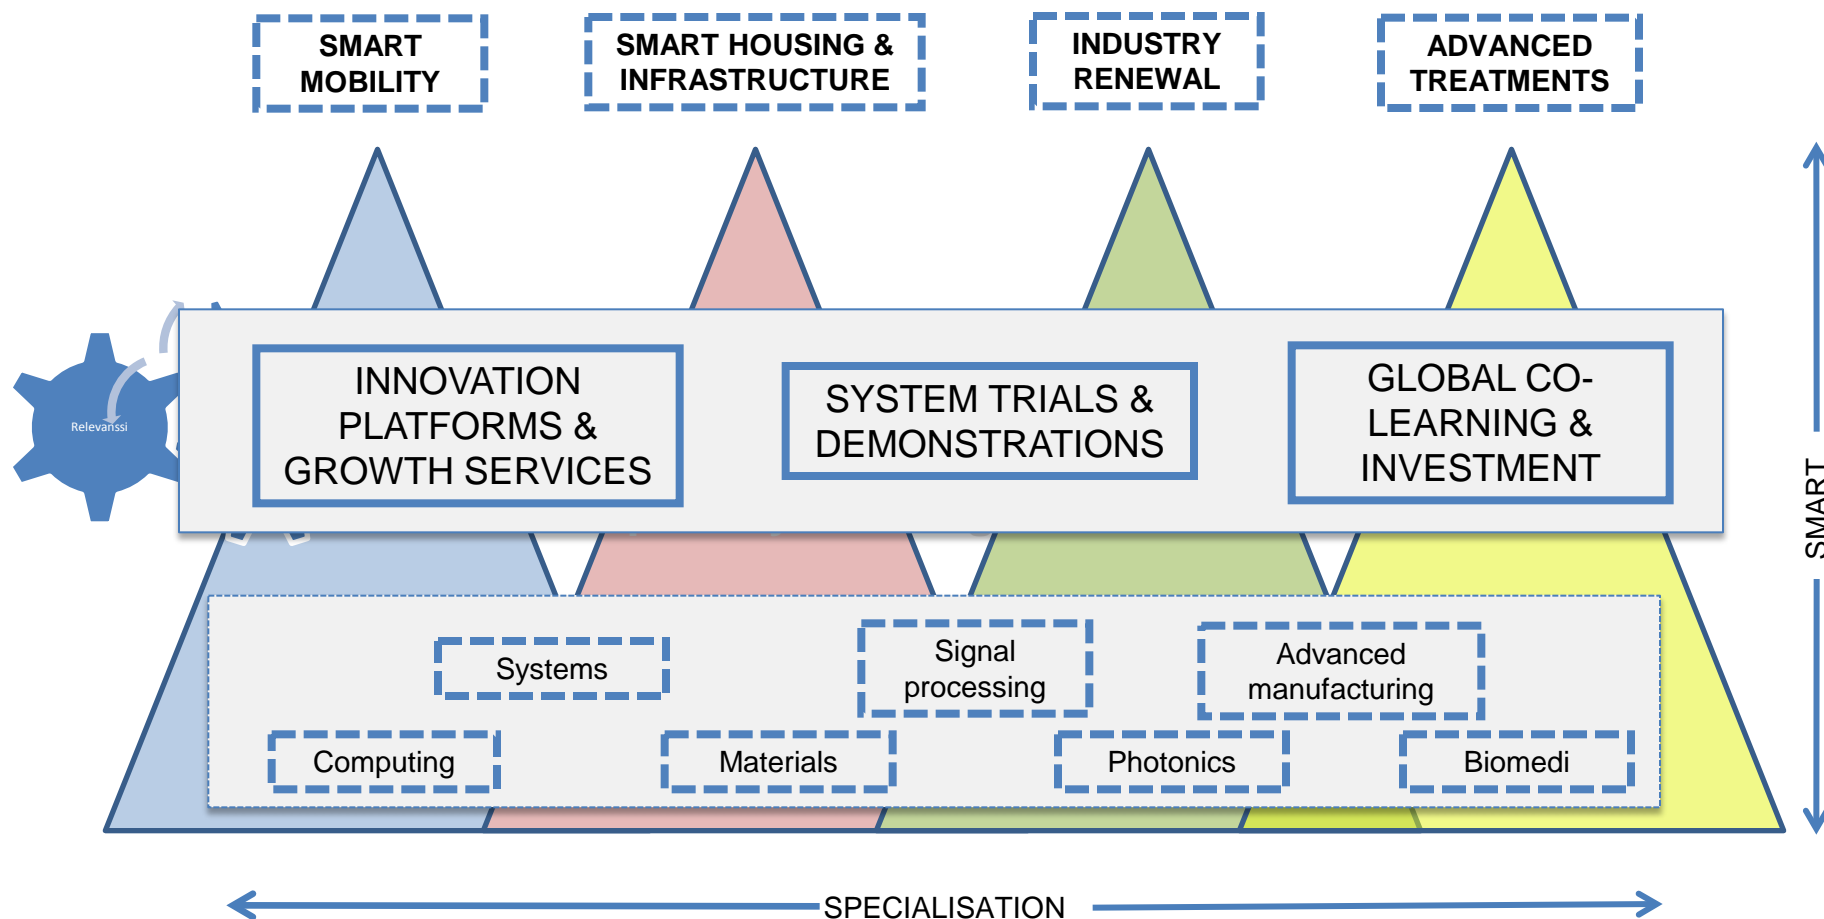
SMART MOBILITY

SMART HOUSING & INFRASTRUCTURE

INDUSTRY RENEWAL

ADVANCED TREATMENTS

Relevanssi

INNOVATION PLATFORMS & GROWTH SERVICES

SYSTEM TRIALS & DEMONSTRATIONS

GLOBAL CO-LEARNING & INVESTMENT

Systems

Signal processing

Advanced manufacturing

Computing

Materials

Photonics

Biomedi

SPECIALISATION

SMART